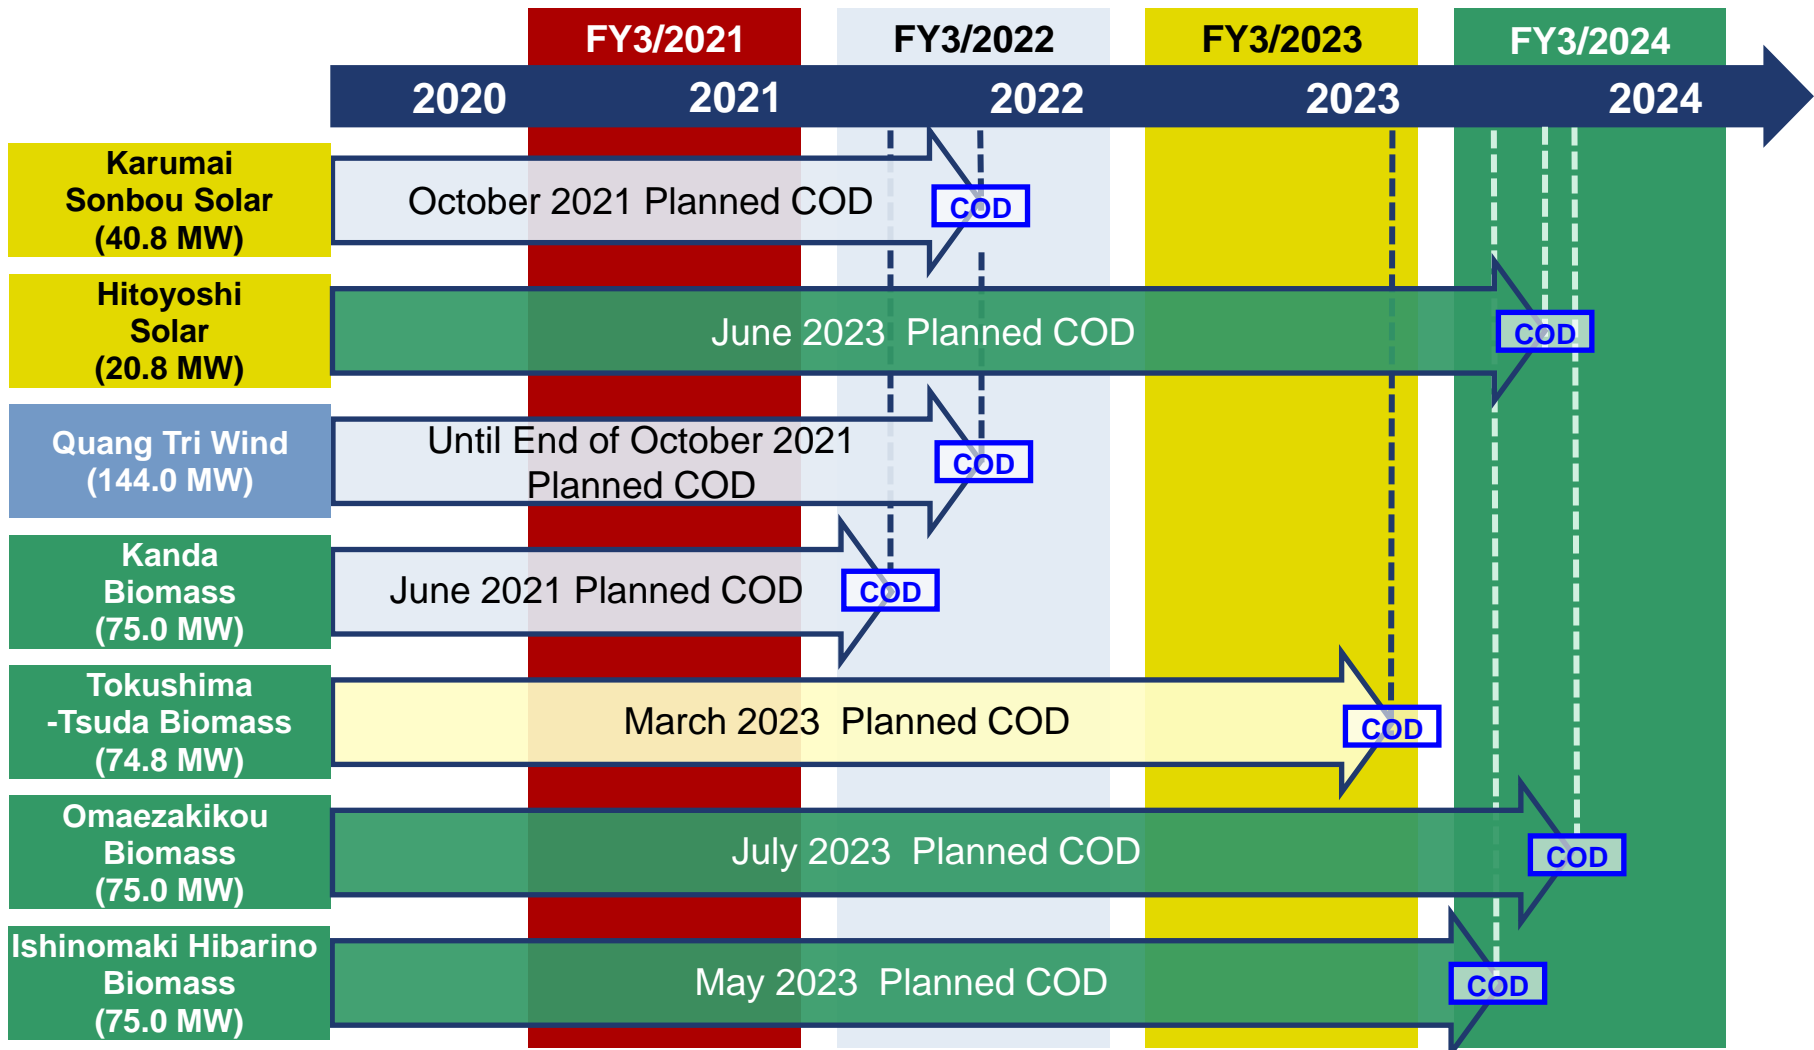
FY3/2021
FY3/2022
FY3/2023
FY3/2024
2020
2021
2022
2023
2024

Karumai Sonbou Solar (40.8 MW)
October 2021 Planned COD
COD

Hitoyoshi Solar (20.8 MW)
June 2023 Planned COD
COD

Quang Tri Wind (144.0 MW)
Until End of October 2021 Planned COD
COD

Kanda Biomass (75.0 MW)
June 2021 Planned COD
COD

Tokushima -Tsuda Biomass (74.8 MW)
March 2023 Planned COD
COD

Omaezakikou Biomass (75.0 MW)
July 2023 Planned COD
COD

Ishinomaki Hibarino Biomass (75.0 MW)
May 2023 Planned COD
COD